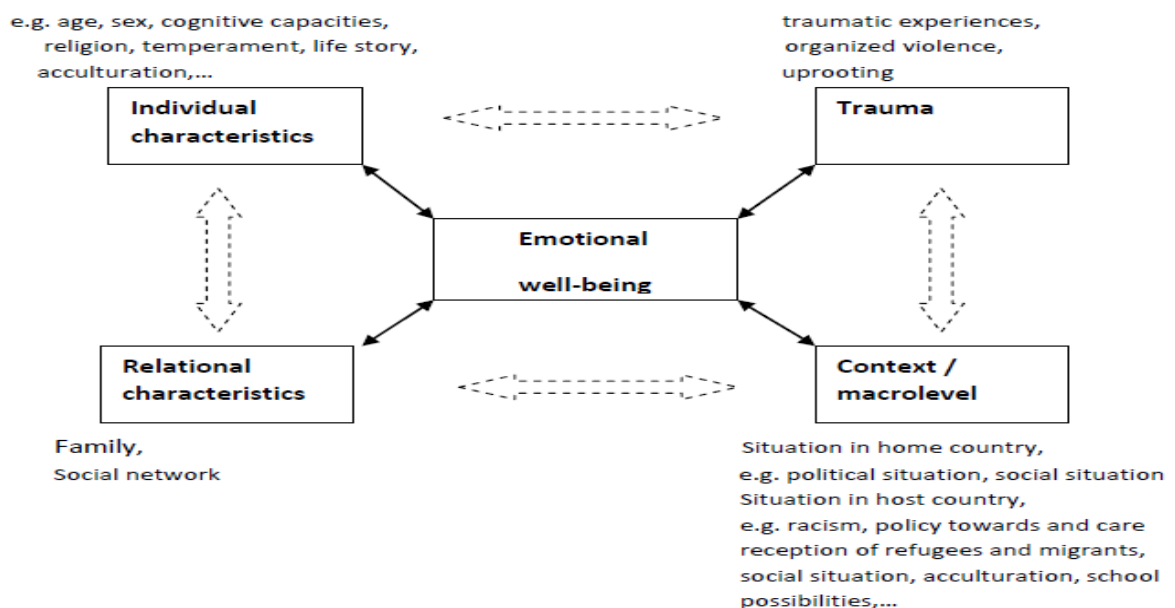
e.g. age, sex, cognitive capacities, religion, temperament, life story, acculturation,...

Individual characteristics

traumatic experiences, organized violence, uprooting

Trauma

Emotional well-being

Relational characteristics

Family,
Social network

Context / macrolevel

Situation in home country,
e.g. political situation, social situation
Situation in host country,
e.g. racism, policy towards and care reception of refugees and migrants, social situation, acculturation, school possibilities,...